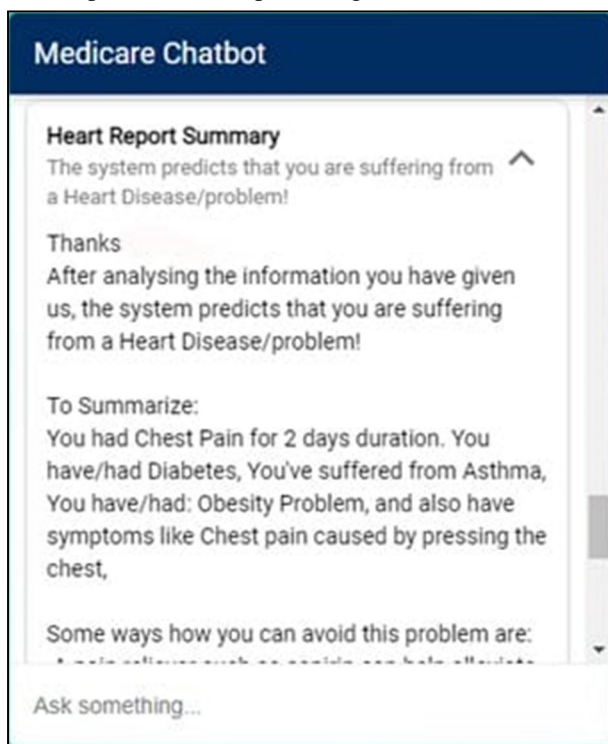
Medicare Chatbot

Heart Report Summary
The system predicts that you are suffering from a Heart Disease/problem!

Thanks
After analysing the information you have given us, the system predicts that you are suffering from a Heart Disease/problem!

To Summarize:
You had Chest Pain for 2 days duration. You have/had Diabetes, You've suffered from Asthma, You have/had: Obesity Problem, and also have symptoms like Chest pain caused by pressing the chest,

Some ways how you can avoid this problem are:
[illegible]

Ask something...